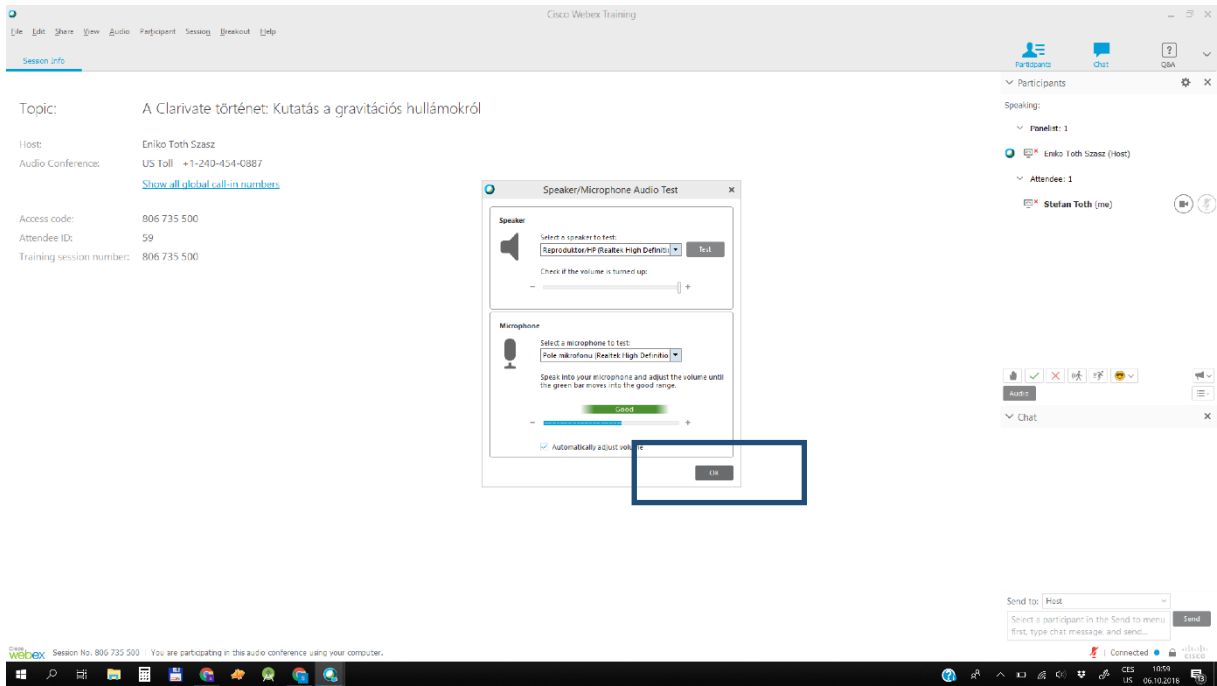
Cisco Webex Training

File Edit Share View Audio Participant Session Breakout Help

Session Info

Participants Chat Q&A

Participants

Speaking:

Panelist: 1

Enikо Toth Szasz (Host)

Attendee: 1

Stefan Toth (me)

Topic: A Clarivate történet: Kutatás a gravitációs hullámokról

Host: Eniko Toth Szasz

Audio Conference: US Toll +1-240-454-0887

Show all global call-in numbers

Access code: 806 735 500

Attendee ID: 59

Training session number: 806 735 500

Speaker/Microphone Audio Test

Speaker

Select a speaker to test:

Reproduktor/HP (Realtek High Definiti

Test

Check if the volume is turned up:

Microphone

Select a microphone to test:

Pole mikrofonu (Realtek High Definitio

Speak into your microphone and adjust the volume until the green bar moves into the good range.

Good

Automatically adjust volume

OK

Audio

Chat

Send to: Host

Select a participant in the Send to menu first, type chat message, and send...

Send

webex Session No. 806 735 500 | You are participating in this audio conference using your computer.

Connected

CES US 10:59 06.10.2018